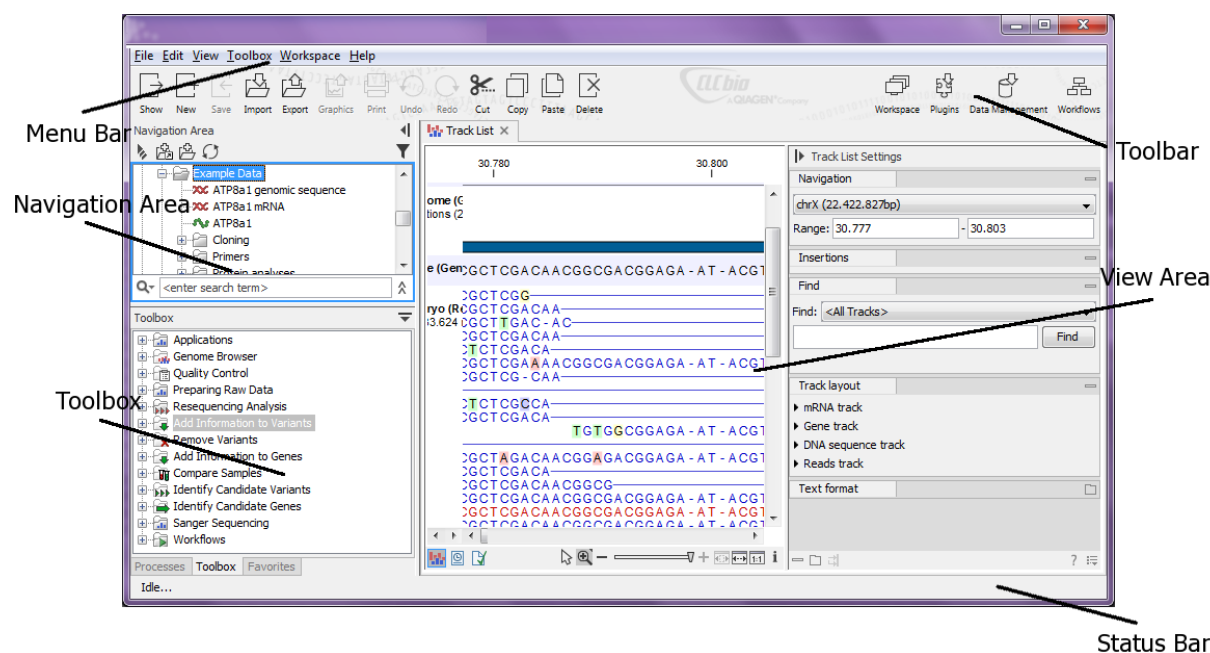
File Edit View Toolbox Workspace Help

Show New Save Import Export Graphics Print Undo Redo Cut Copy Paste Delete

CLC bio a QIAGEN Company

Workspace Plugins Data Management Workflows

Menu Bar

Toolbar

Navigation Area

Example Data
ATP8a1 genomic sequence
ATP8a1 mRNA
ATP8a1
Cloning
Primers
Protein analyses

<enter search term>

Toolbox

Applications
Genome Browser
Quality Control
Preparing Raw Data
Resequencing Analysis
Add Information to Variants
Remove Variants
Add Information to Genes
Compare Samples
Identify Candidate Variants
Identify Candidate Genes
Sanger Sequencing
Workflows

Processes Toolbox Favorites

Idle...

Track List

30.780 30.800

ome (
tions (2

e (Gen CGCTCGACAACGGCGACGGAGA-AT-ACGT

ryo (R
3.624

CGCTCGG
CGCTCGACAA
CGCTTGAC-AC
CGCTCGACAA
CTCTCGACA
CGCTCGAAAACGGCGACGGAGA-AT-ACGT
CGCTCG-CAA
CTCTCGCCA
TGTGGCGGAGA-AT-ACGT
CGCTAGACAACGGAGACGGAGA-AT-ACGT
CGCTCGACA
CGCTCGACAACGGCG
CGCTCGACAACGGCGACGGAGA-AT-ACGT
CGCTCGACAACGGCGACGGAGA-AT-ACGT
CGCTCGACAACGGCGACGGAGA-AT-ACGT

Track List Settings
Navigation
chrX (22.422.827bp)
Range: 30.777 - 30.803
Insertions
Find
Find: <All Tracks>
Find
Track layout
mRNA track
Gene track
DNA sequence track
Reads track
Text format

Toolbox

View Area

Status Bar